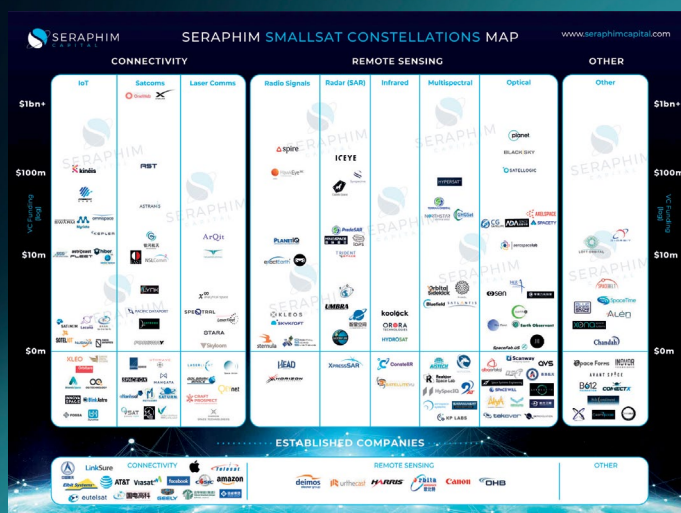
SERAPHIM CAPITAL

SERAPHIM SMALLSAT CONSTELLATIONS MAP

www.seraphimcapital.com

CONNECTIVITY

REMOTE SENSING

OTHER

IoT

Satcoms

Laser Comms

Radio Signals

Radar (SAR)

Infrared

Multispectral

Optical

Other

$1bn+

$100m

$10m

$0m

VC Funding (log)

Starlink

AST

kinéis

ASTRANIS

KEPLER

ArQit

Swarm

FLEET

hiber

spire

HawkEye 360

ICEYE

planet

BLACK SKY

SATELLOGIC

HYPERSAT

PLANETiQ

PredaSAR

CG

AAC

SPACETY

aerospacelab

UMBRA

TRIDENT

KLEOS

SKYKRAFT

koolock

ORORA

HYDROSAT

Orbital Sidekick

Bluefield

SATELLITE VU

GHGSat

SPEQTRAL

QTARA

Skyloom

Aistech

LEO

SpaceTime

ALéN

Chandah

Earth Observant

HEAD

HORIZON

XPRESSSAR

ConstellR

Capella

Reshape

KP LABS

Scanway

OVS

Space Forge

INNOVOR

B612

ESTABLISHED COMPANIES

LinkSure

CONNECTIVITY

AT&T

Viasat

facebook

amazon

eutelsat

GEELY

REMOTE SENSING

deimos

urthecast

HARRIS

Canon

OHB

OTHER